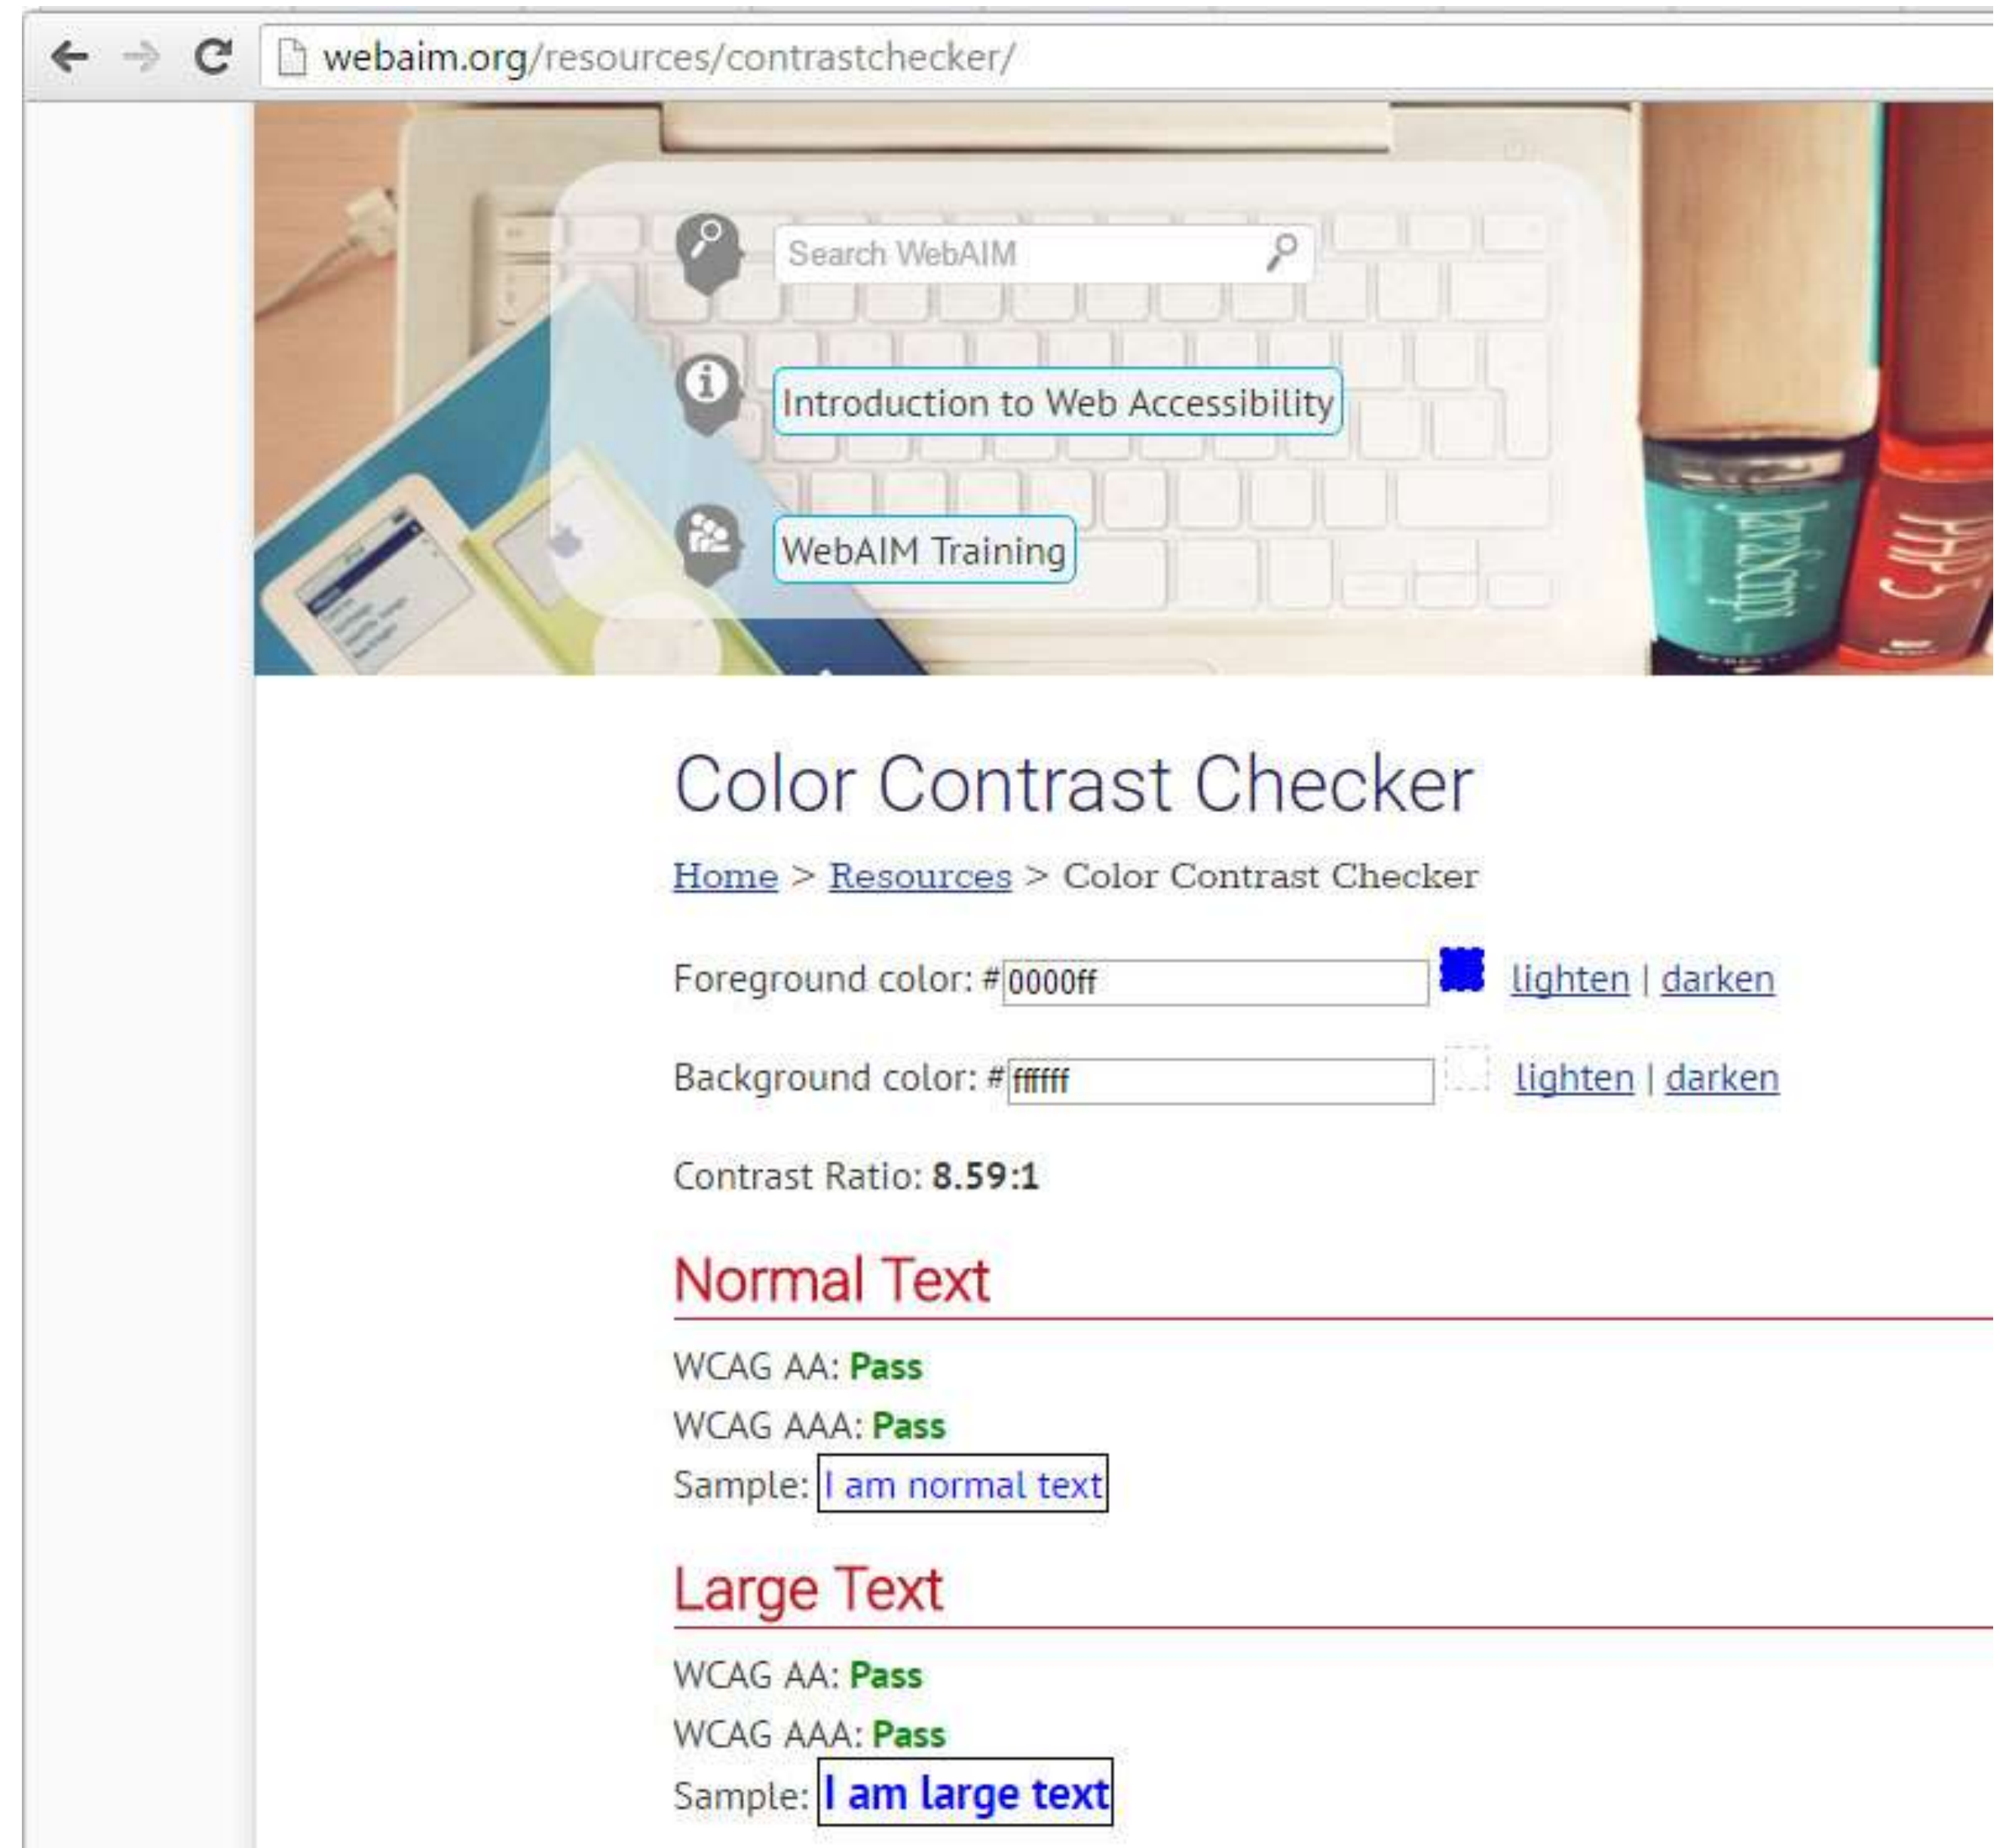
webaim.org/resources/contrastchecker/

Search WebAIM

Introduction to Web Accessibility

WebAIM Training

JavaScript

PHP 5

Color Contrast Checker

Home > Resources > Color Contrast Checker

Foreground color: # 0000ff lighten | darken

Background color: # ffffff lighten | darken

Contrast Ratio: 8.59:1

Normal Text

WCAG AA: Pass

WCAG AAA: Pass

Sample: I am normal text

Large Text

WCAG AA: Pass

WCAG AAA: Pass

Sample: I am large text